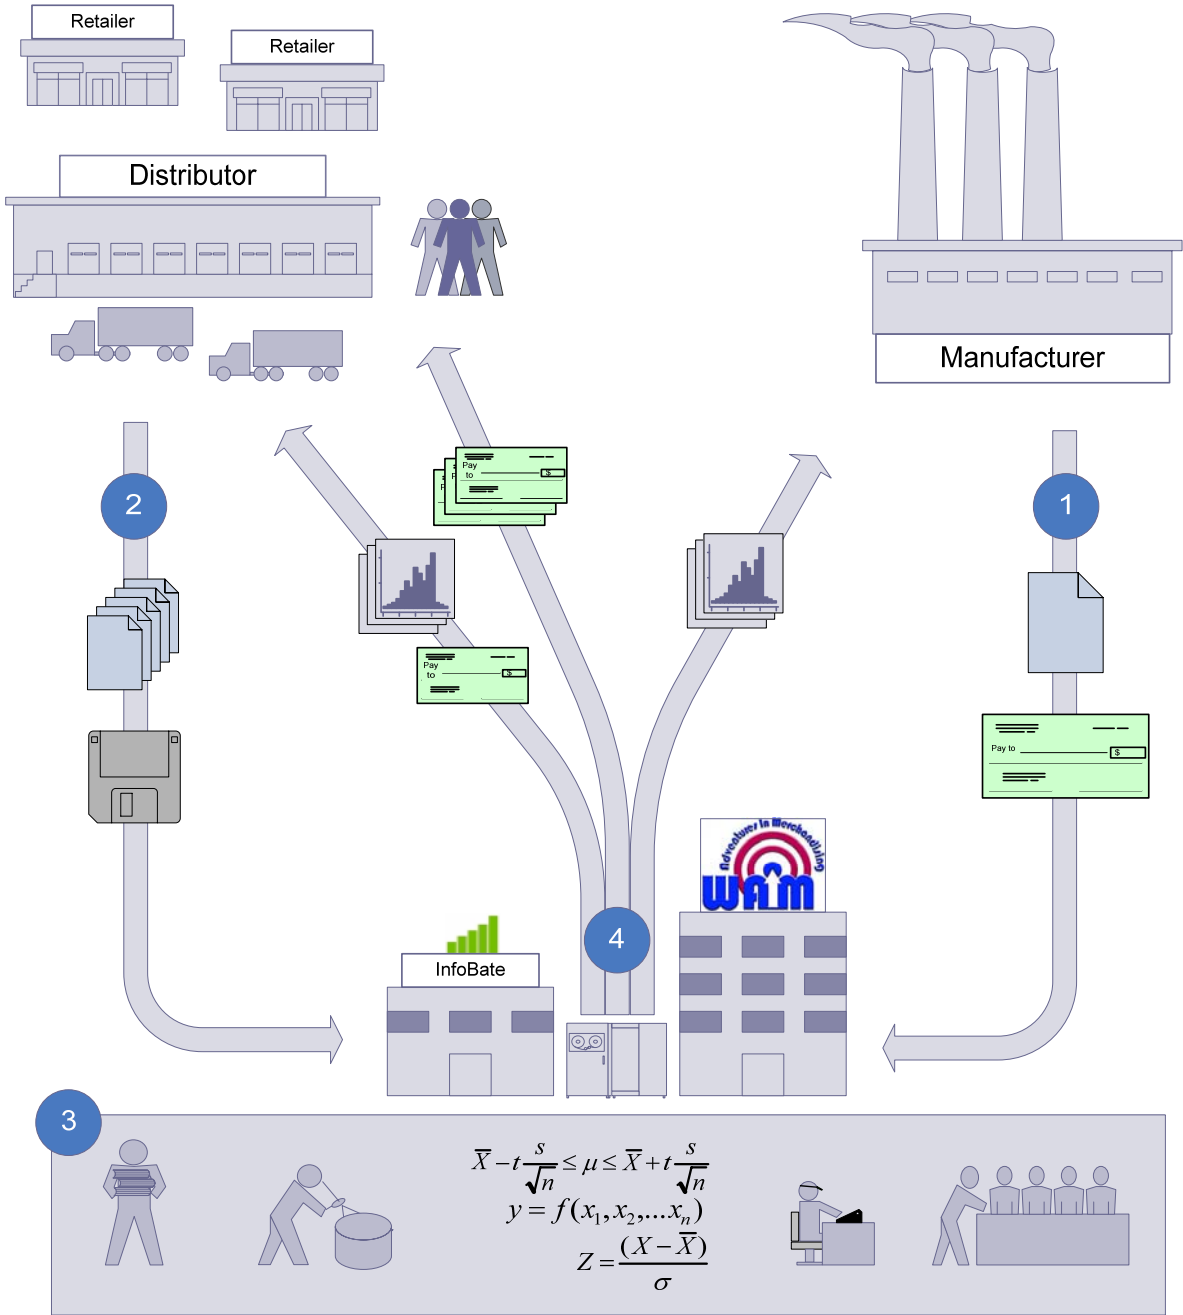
Retailer

Retailer

Distributor

Manufacturer

2

1

Pay to $

Pay to $

Pay to $

Adventures in Merchandising

WAM

InfoBate

4

3

$\overline{X} - t\frac{s}{\sqrt{n}} \leq \mu \leq \overline{X} + t\frac{s}{\sqrt{n}}$

$y = f(x_1, x_2, \ldots x_n)$

$Z = \frac{(X - \overline{X})}{\sigma}$